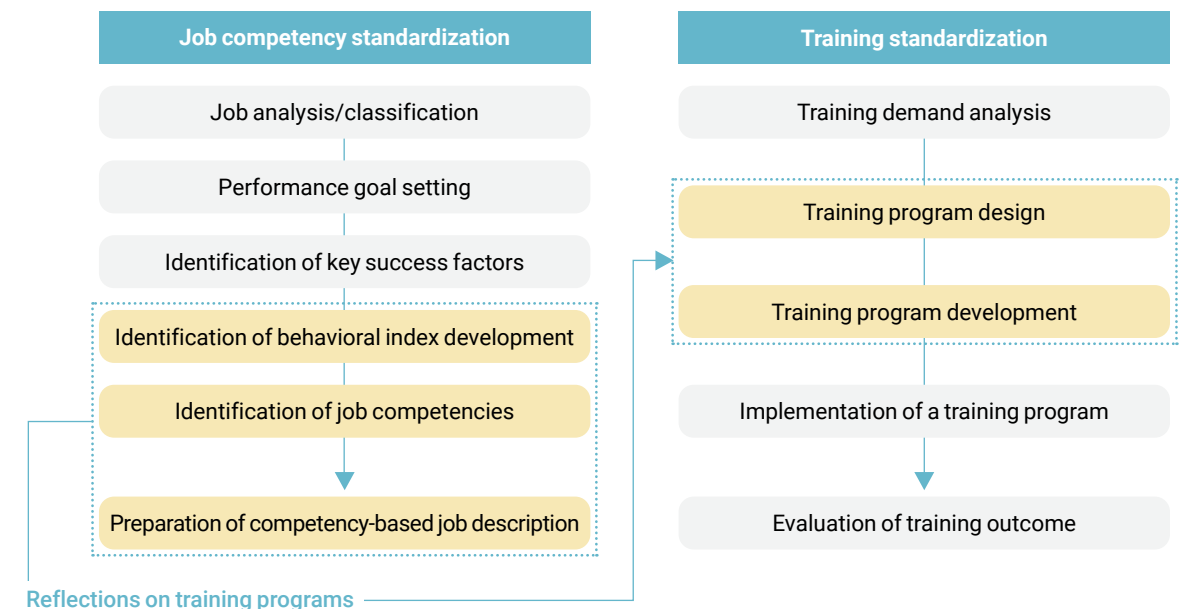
Job competency standardization

Job analysis/classification

Performance goal setting

Identification of key success factors

Identification of behavioral index development

Identification of job competencies

Preparation of competency-based job description

Reflections on training programs

Training standardization

Training demand analysis

Training program design

Training program development

Implementation of a training program

Evaluation of training outcome